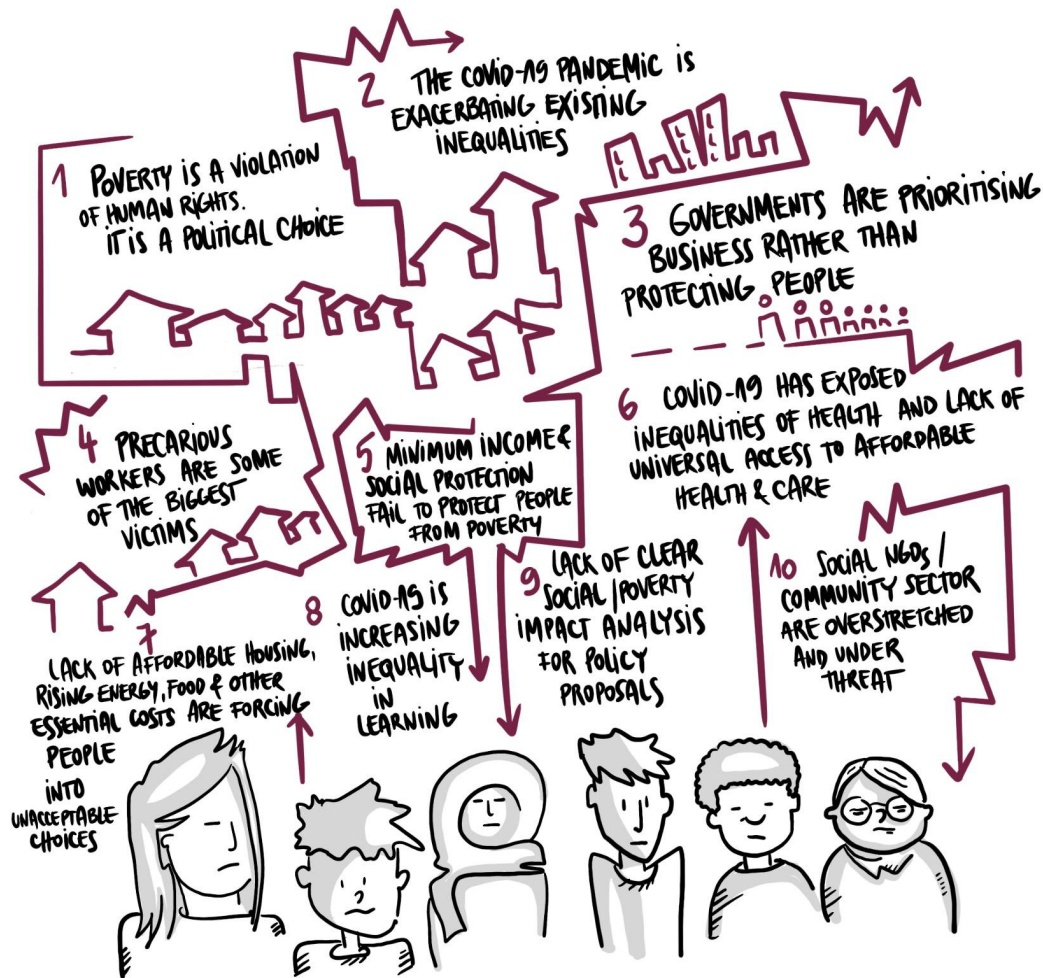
1 POVERTY IS A VIOLATION OF HUMAN RIGHTS. IT IS A POLITICAL CHOICE

2 THE COVID-19 PANDEMIC IS EXACERBATING EXISTING INEQUALITIES

3 GOVERNMENTS ARE PRIORITISING BUSINESS RATHER THAN PROTECTING PEOPLE

4 PRECARIOUS WORKERS ARE SOME OF THE BIGGEST VICTIMS

5 MINIMUM INCOME & SOCIAL PROTECTION FAIL TO PROTECT PEOPLE FROM POVERTY

6 COVID-19 HAS EXPOSED INEQUALITIES OF HEALTH AND LACK OF UNIVERSAL ACCESS TO AFFORDABLE HEALTH & CARE

7 LACK OF AFFORDABLE HOUSING, RISING ENERGY, FOOD & OTHER ESSENTIAL COSTS ARE FORCING PEOPLE INTO UNACCEPTABLE CHOICES

8 COVID-19 IS INCREASING INEQUALITY IN LEARNING

9 LACK OF CLEAR SOCIAL/POVERTY IMPACT ANALYSIS FOR POLICY PROPOSALS

10 SOCIAL NGOS / COMMUNITY SECTOR ARE OVERSTRETCHED AND UNDER THREAT